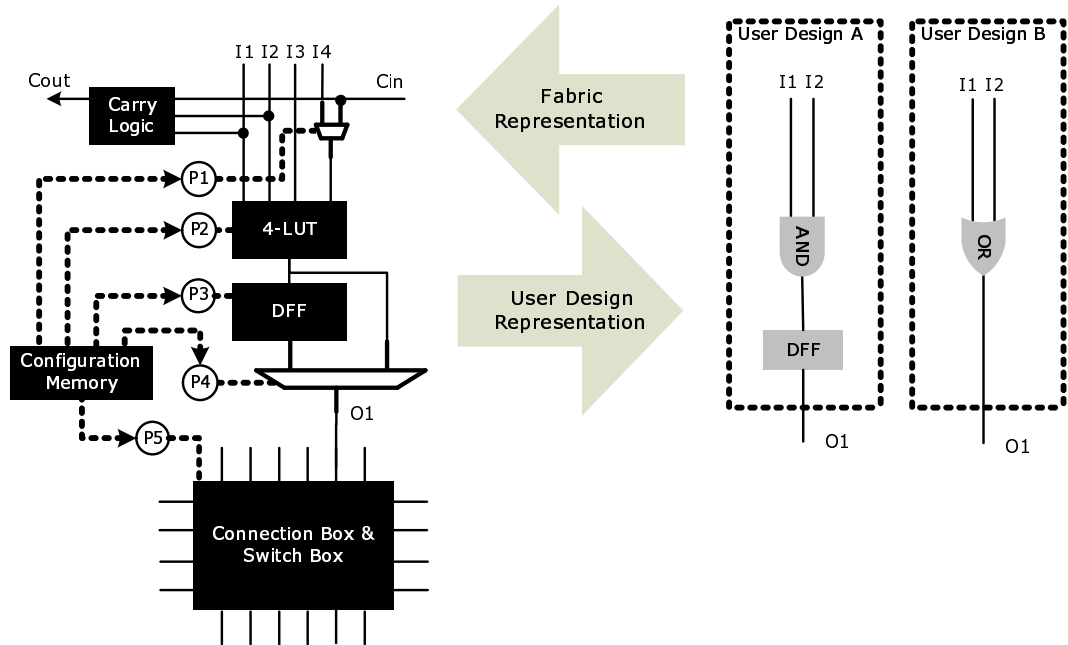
I1 I2 I3 I4

Cout

Cin

Carry Logic

P1

P2

4-LUT

P3

DFF

Configuration Memory

P4

O1

P5

Connection Box & Switch Box

Fabric Representation

User Design Representation

User Design A

I1 I2

AND

DFF

O1

User Design B

I1 I2

OR

O1